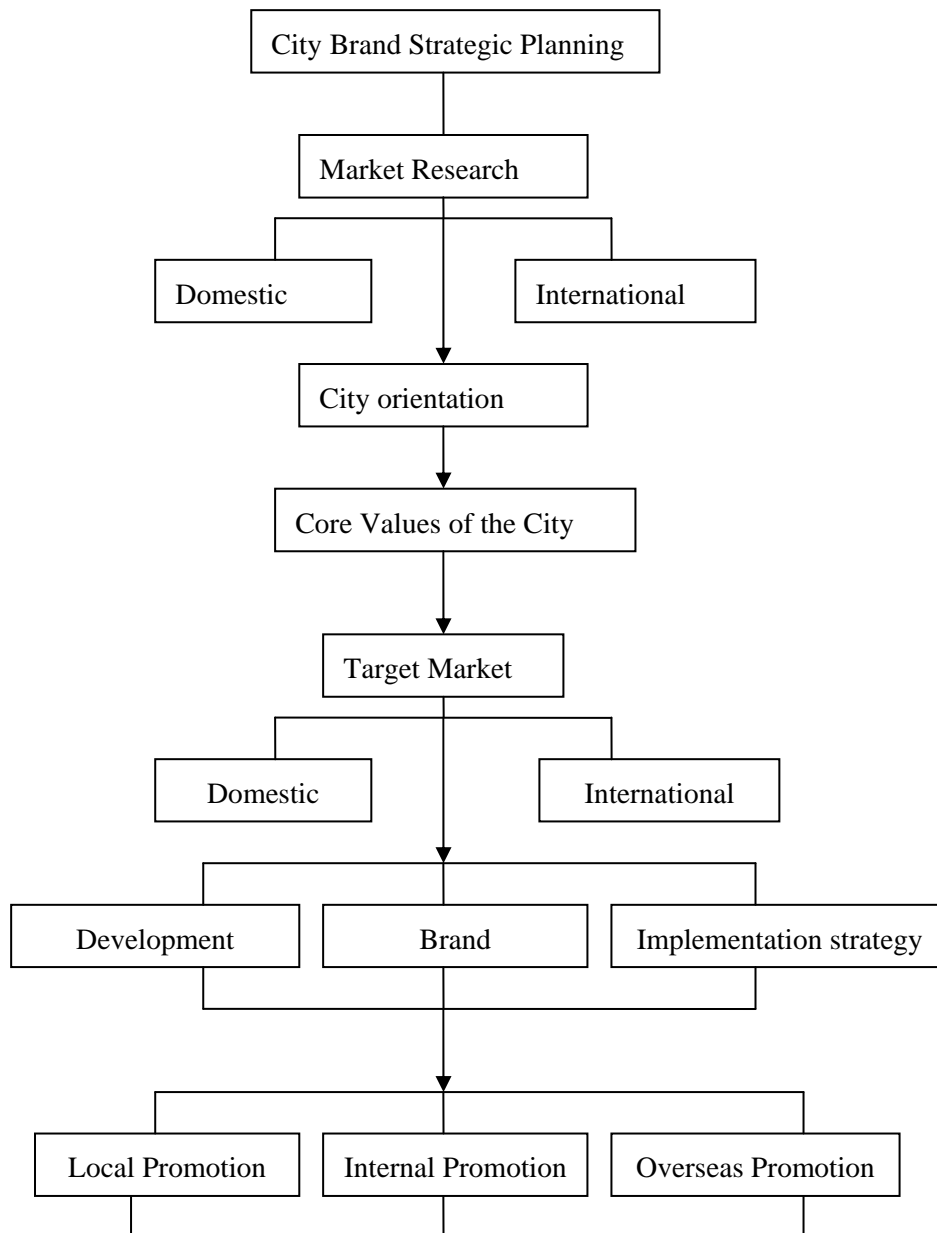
City Brand Strategic Planning

Market Research

Domestic

International

City orientation

Core Values of the City

Target Market

Domestic

International

Development

Brand

Implementation strategy

Local Promotion

Internal Promotion

Overseas Promotion